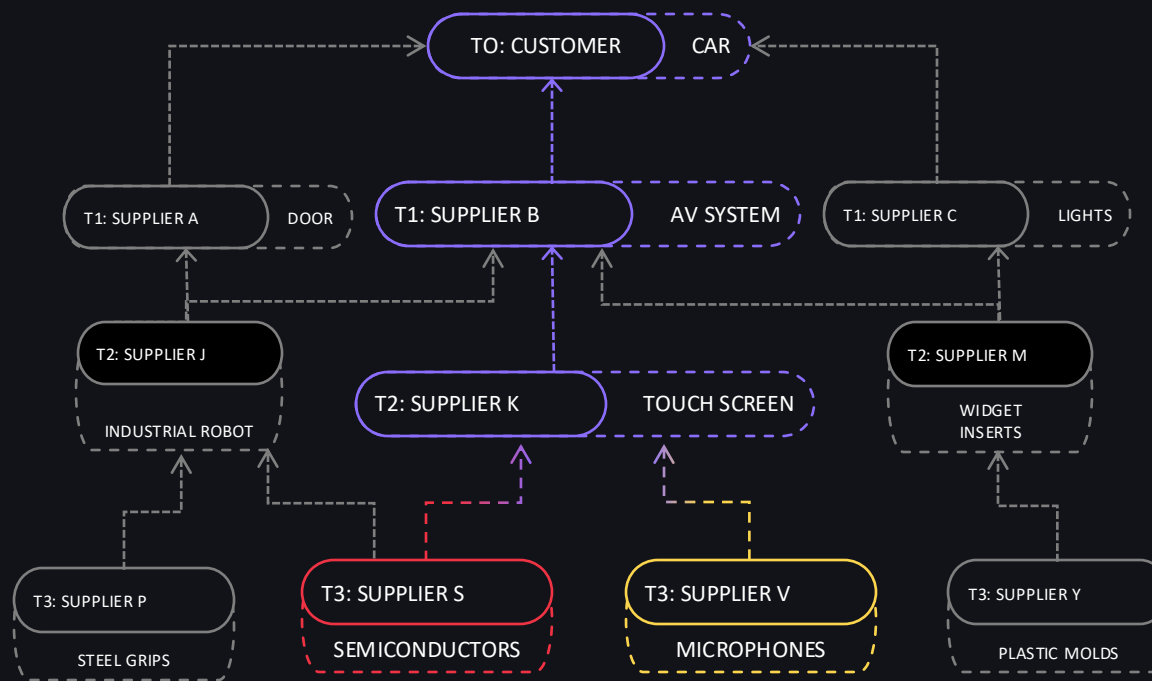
TO: CUSTOMER
CAR

T1: SUPPLIER A
DOOR

T1: SUPPLIER B
AV SYSTEM

T1: SUPPLIER C
LIGHTS

T2: SUPPLIER J
INDUSTRIAL ROBOT

T2: SUPPLIER K
TOUCH SCREEN

T2: SUPPLIER M
WIDGET INSERTS

T3: SUPPLIER P
STEEL GRIPS

T3: SUPPLIER S
SEMICONDUCTORS

T3: SUPPLIER V
MICROPHONES

T3: SUPPLIER Y
PLASTIC MOLDS